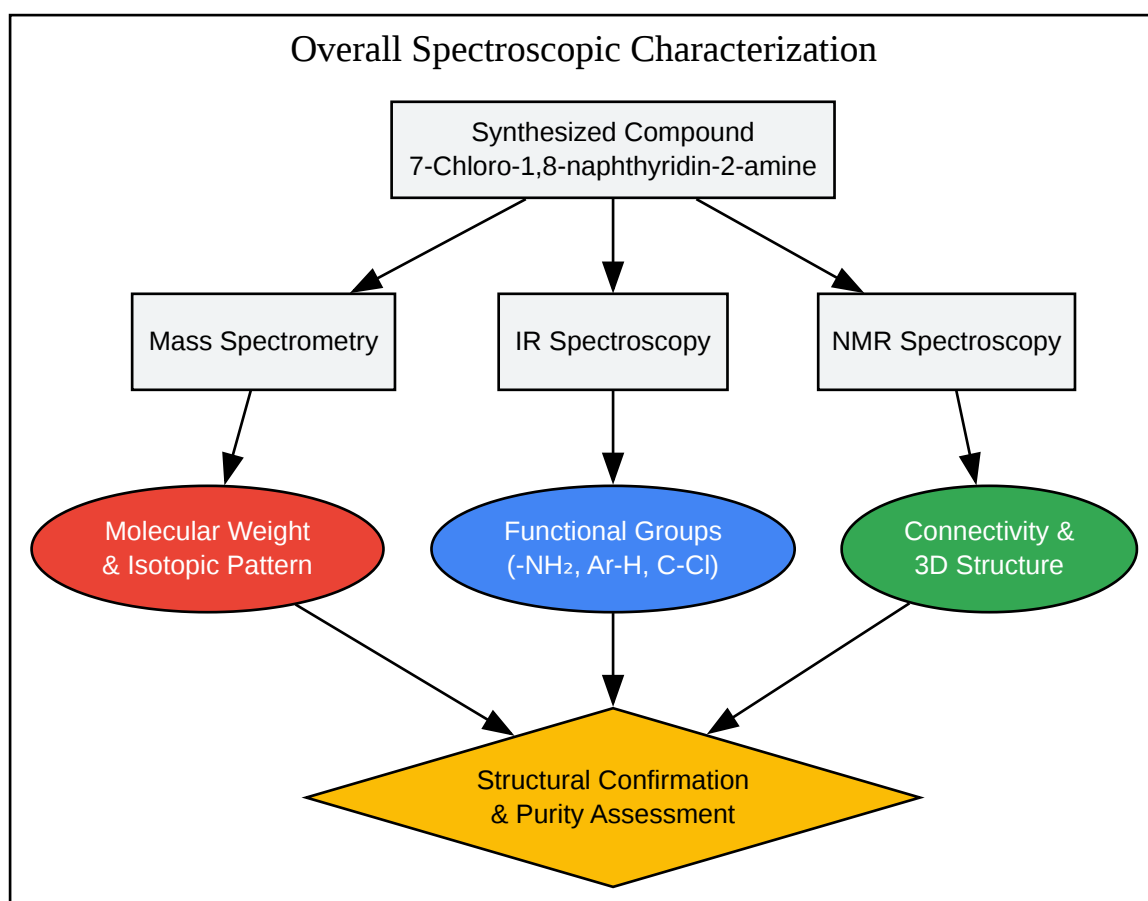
Overall Spectroscopic Characterization

Synthesized Compound
7-Chloro-1,8-naphthyridin-2-amine

Mass Spectrometry

IR Spectroscopy

NMR Spectroscopy

Molecular Weight & Isotopic Pattern

Functional Groups ($-NH_2$, Ar-H, C-Cl)

Connectivity & 3D Structure

Structural Confirmation & Purity Assessment